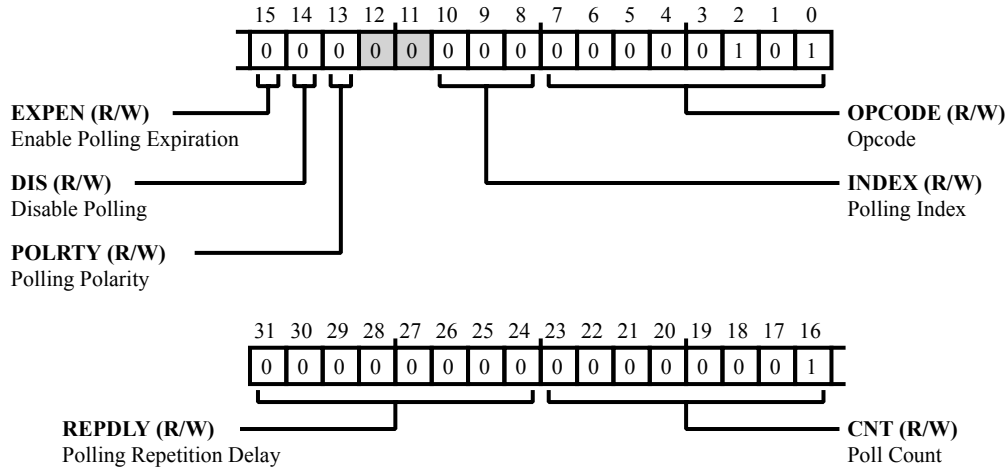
15 14 13 12 11 10 9 8 7 6 5 4 3 2 1 0

0 0 0 0 0 0 0 0 0 0 0 0 0 1 0 1

**EXPEN (R/W)**
Enable Polling Expiration

**DIS (R/W)**
Disable Polling

**POLRTY (R/W)**
Polling Polarity

**OPCODE (R/W)**
Opcode

**INDEX (R/W)**
Polling Index

31 30 29 28 27 26 25 24 23 22 21 20 19 18 17 16

0 0 0 0 0 0 0 0 0 0 0 0 0 0 0 1

**REPDLY (R/W)**
Polling Repetition Delay

**CNT (R/W)**
Poll Count